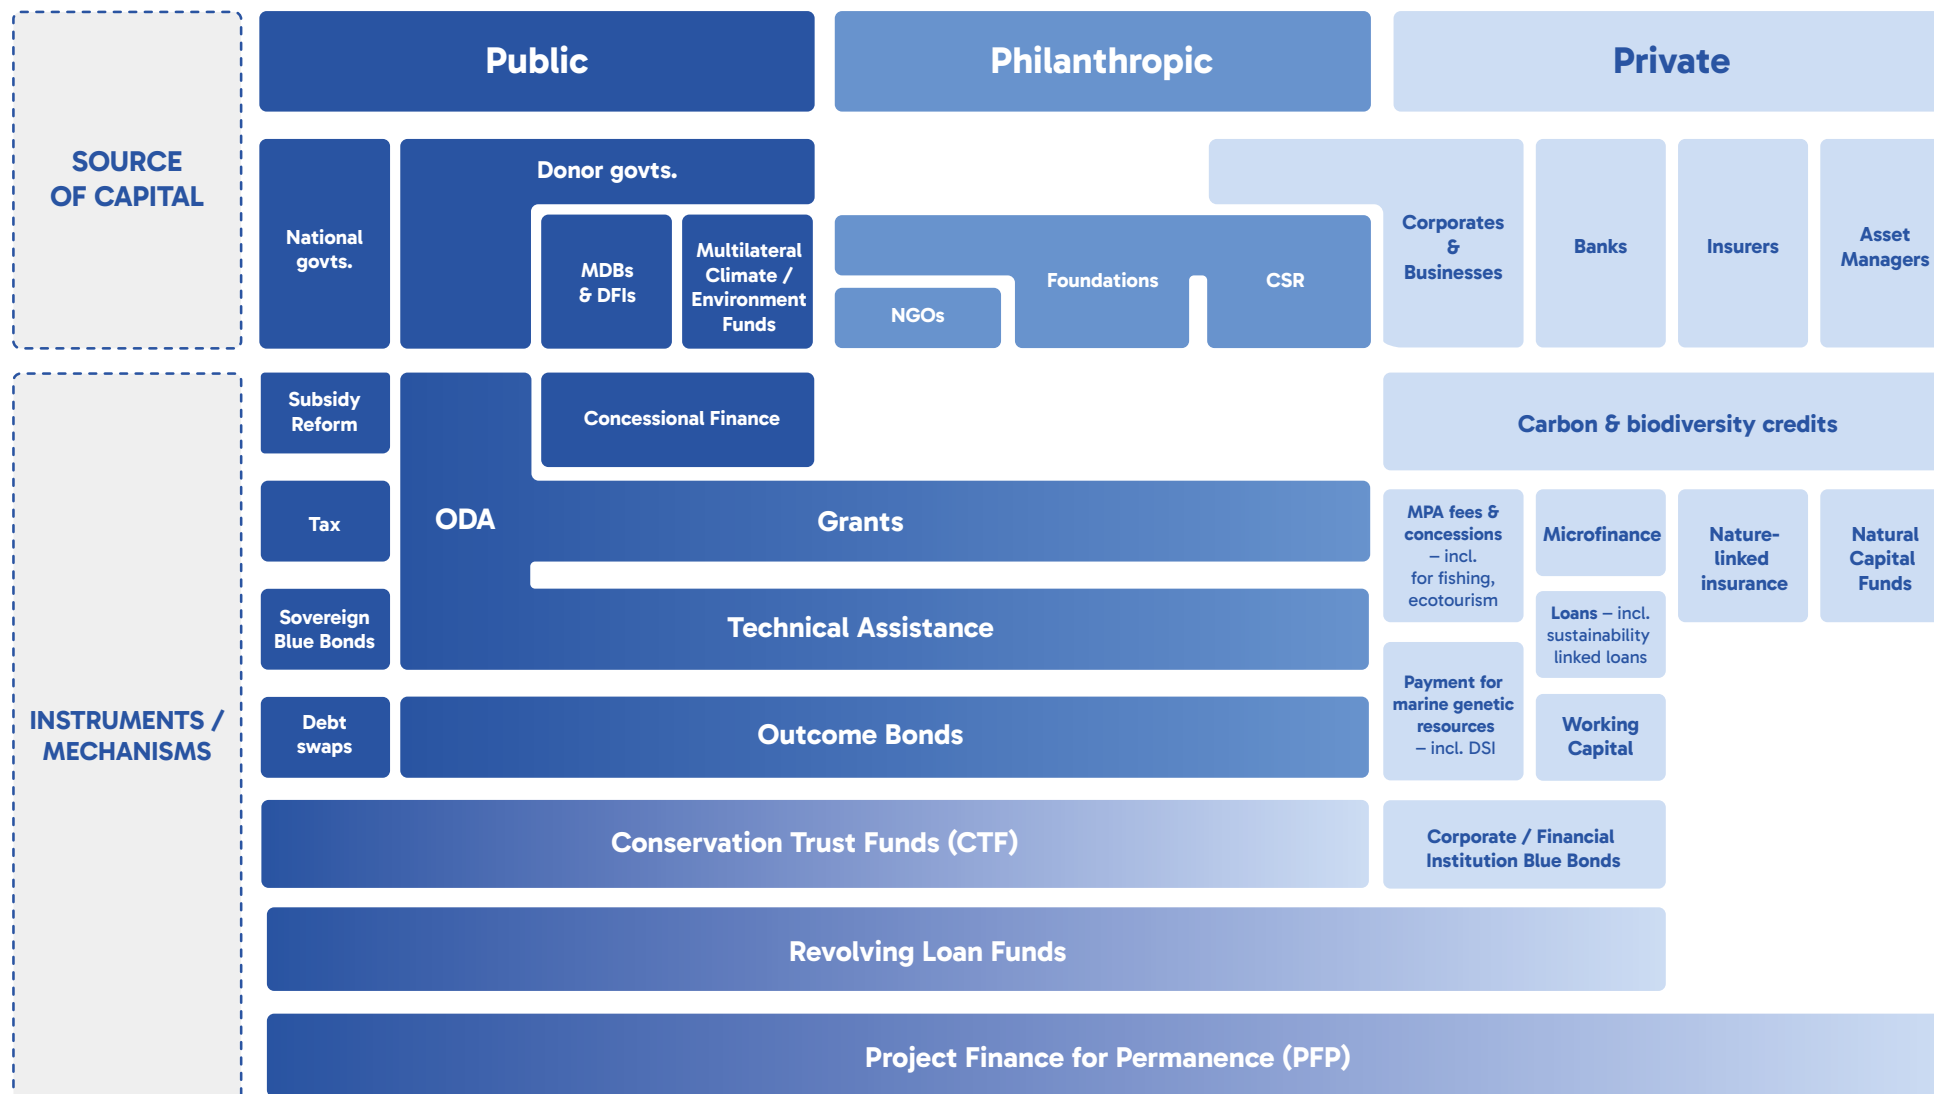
SOURCE OF CAPITAL

Public

Philanthropic

Private

National govts.

Donor govts.

MDBs & DFIs

Multilateral Climate / Environment Funds

NGOs

Foundations

CSR

Corporates & Businesses

Banks

Insurers

Asset Managers

INSTRUMENTS / MECHANISMS

Subsidy Reform

ODA

Concessional Finance

Carbon & biodiversity credits

Tax

Grants

MPA fees & concessions – incl. for fishing, ecotourism

Microfinance

Nature-linked insurance

Natural Capital Funds

Sovereign Blue Bonds

Technical Assistance

Loans – incl. sustainability linked loans

Payment for marine genetic resources – incl. DSI

Debt swaps

Outcome Bonds

Working Capital

Conservation Trust Funds (CTF)

Corporate / Financial Institution Blue Bonds

Revolving Loan Funds

Project Finance for Permanence (PFP)